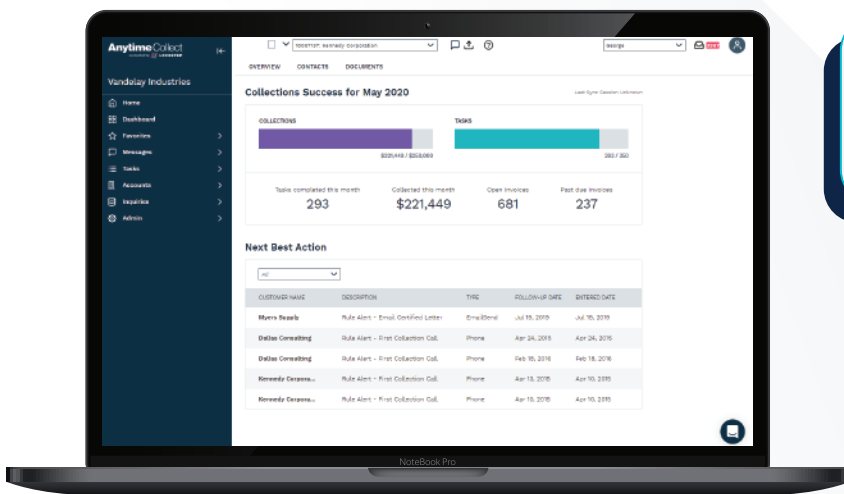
AnytimeCollect

Vandelay Industries

Home
Dashboard
Favorites
Messages
Tasks
Accounts
Inquiries
Admin

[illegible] Kennedy Corporation

george

OVERVIEW CONTACTS DOCUMENTS

Collections Success for May 2020

Last Sync: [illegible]

COLLECTIONS
$221,449 / $250,000

TASKS
293 / 350

Tasks completed this month
293

Collected this month
$221,449

Open invoices
681

Past due invoices
237

Next Best Action

All

| CUSTOMER NAME | DESCRIPTION | TYPE | FOLLOW-UP DATE | ENTERED DATE |
|---|---|---|---|---|
| Myers Supply | Rule Alert - Email Certified Letter | Email/Send | Jul 15, 2019 | Jul 15, 2019 |
| Dallas Consulting | Rule Alert - First Collection Call | Phone | Apr 24, 2015 | Apr 24, 2015 |
| Dallas Consulting | Rule Alert - First Collection Call | Phone | Feb 16, 2016 | Feb 16, 2016 |
| Kennedy Corpora... | Rule Alert - First Collection Call | Phone | Apr 10, 2015 | Apr 10, 2015 |
| Kennedy Corpora... | Rule Alert - First Collection Call | Phone | Apr 10, 2015 | Apr 10, 2015 |

NoteBook Pro